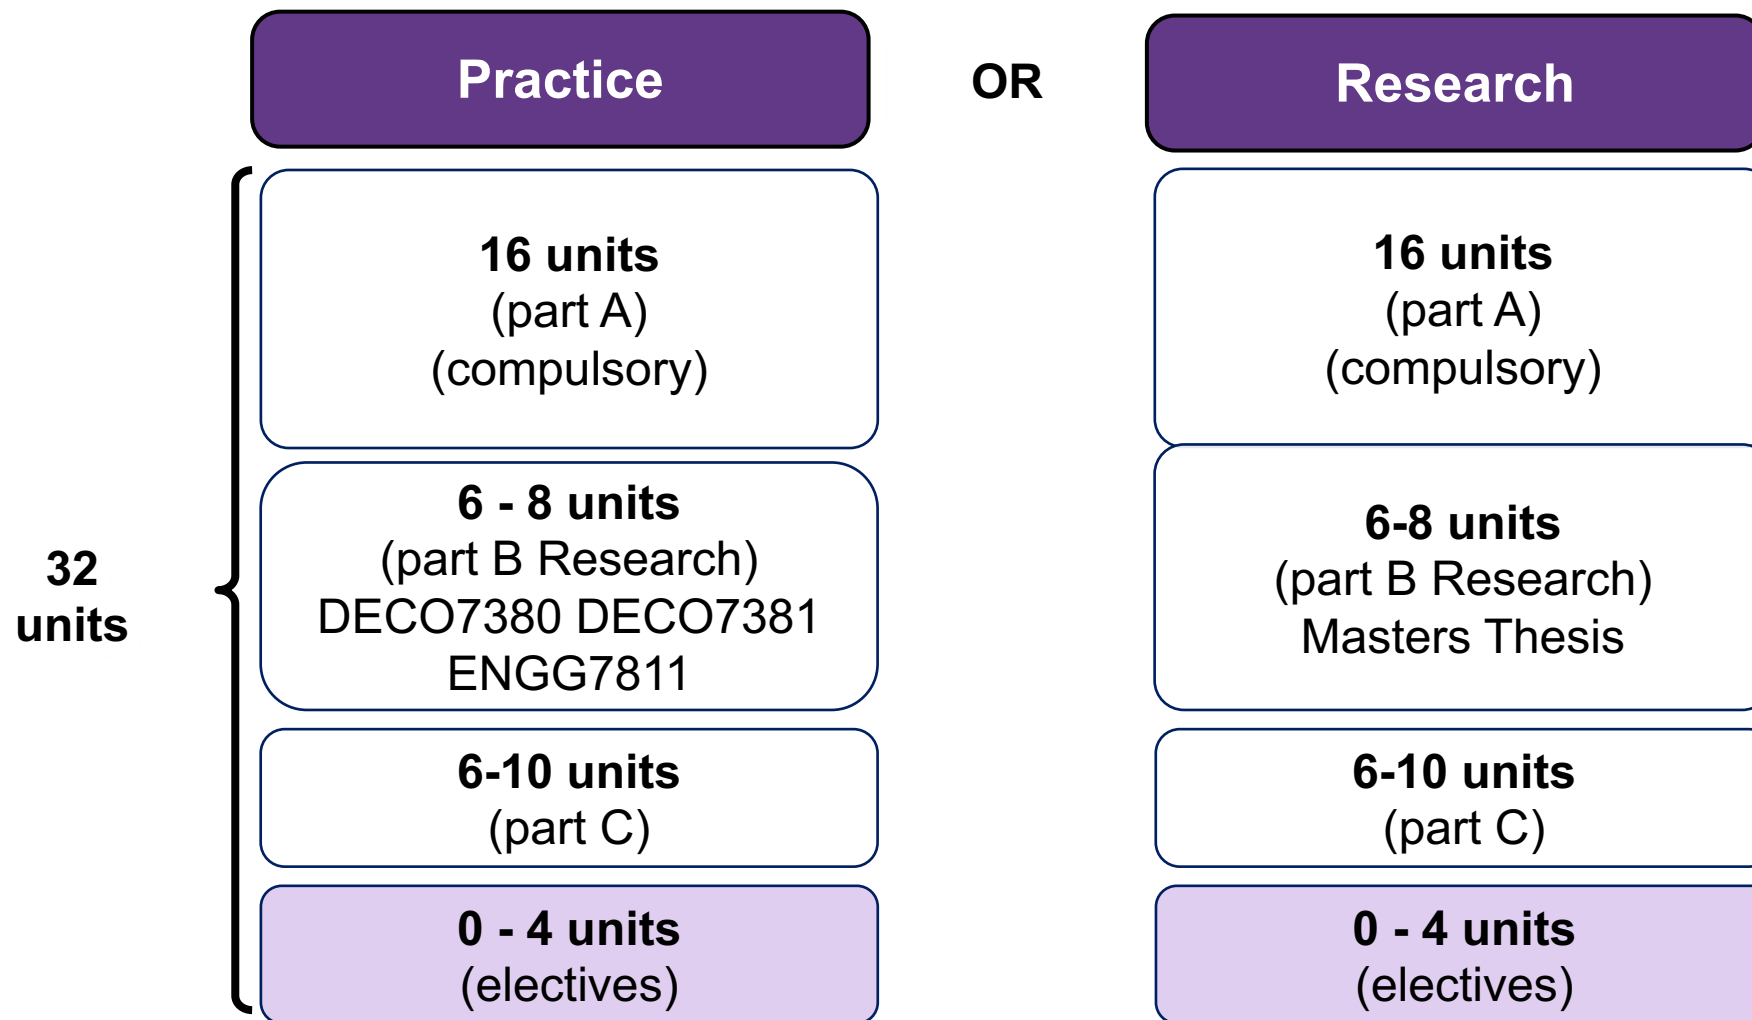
Practice

OR

Research

32 units

16 units
(part A)
(compulsory)

6 - 8 units
(part B Research)
DECO7380 DECO7381 ENGG7811

6-10 units
(part C)

0 - 4 units
(electives)

16 units
(part A)
(compulsory)

6-8 units
(part B Research)
Masters Thesis

6-10 units
(part C)

0 - 4 units
(electives)